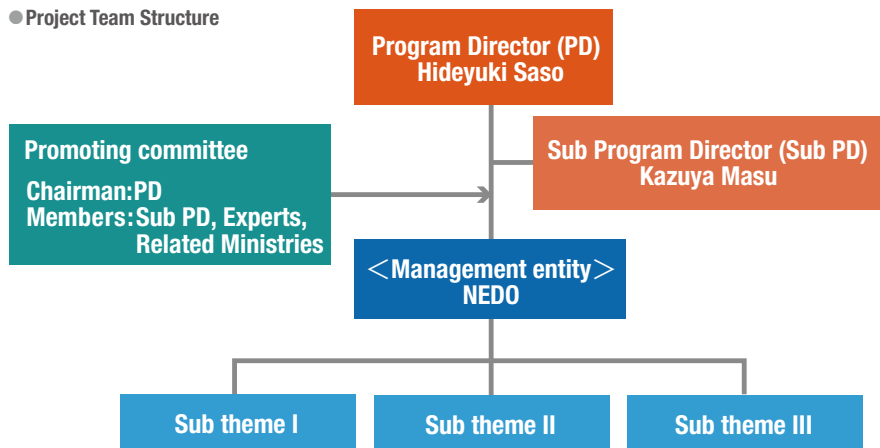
Project Team Structure

Program Director (PD)
Hideyuki Saso

Promoting committee
Chairman: PD
Members: Sub PD, Experts, Related Ministries

Sub Program Director (Sub PD)
Kazuya Masu

＜Management entity＞
NEDO

Sub theme I

Sub theme II

Sub theme III